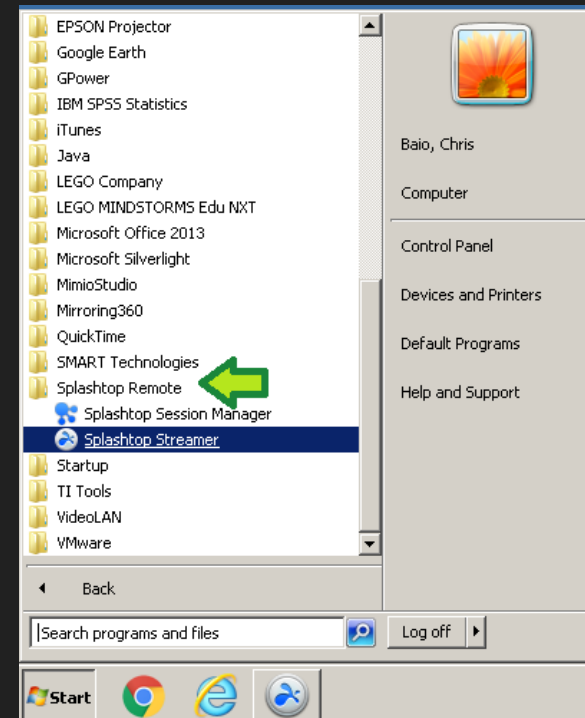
EPSON Projector
Google Earth
GPower
IBM SPSS Statistics
iTunes
Java
LEGO Company
LEGO MINDSTORMS Edu NXT
Microsoft Office 2013
Microsoft Silverlight
MimioStudio
Mirroring360
QuickTime
SMART Technologies
Splashtop Remote
Splashtop Session Manager
Splashtop Streamer
Startup
TI Tools
VideoLAN
VMware

Back

Search programs and files

Baio, Chris
Computer
Control Panel
Devices and Printers
Default Programs
Help and Support

Log off

Start